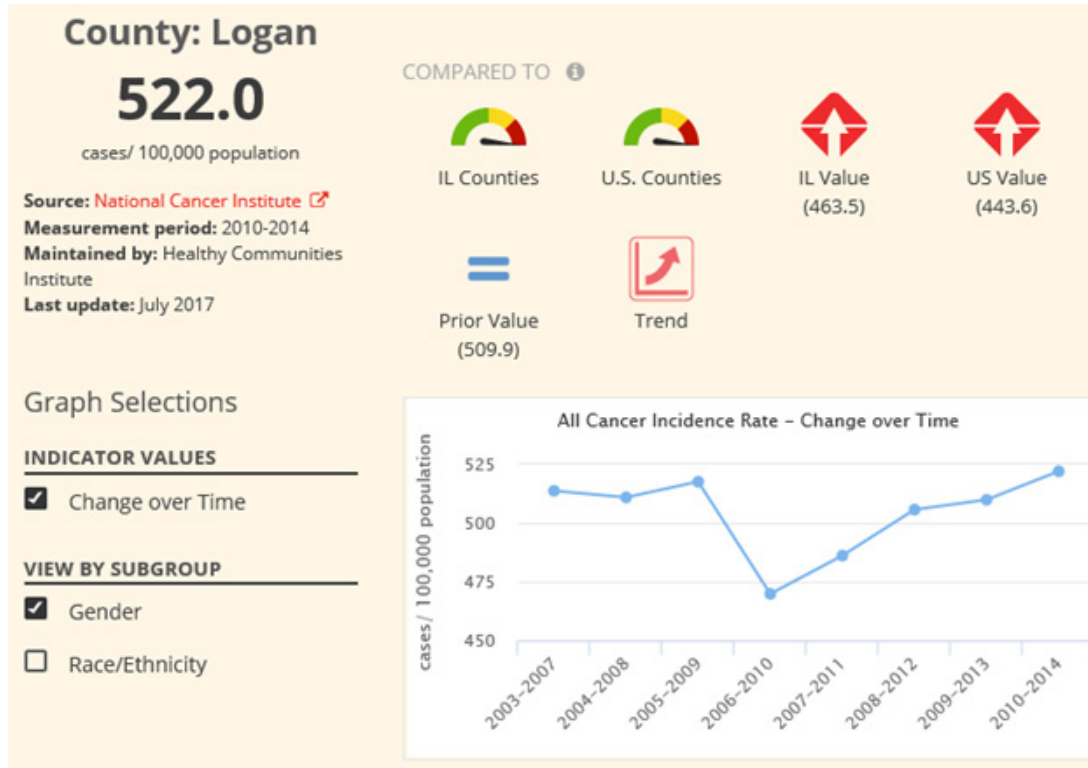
County: Logan

522.0

cases/ 100,000 population

Source: National Cancer Institute
Measurement period: 2010-2014
Maintained by: Healthy Communities Institute
Last update: July 2017

COMPARED TO

IL Counties

U.S. Counties

IL Value (463.5)

US Value (443.6)

Prior Value (509.9)

Trend

Graph Selections

INDICATOR VALUES

Change over Time

VIEW BY SUBGROUP

Gender

Race/Ethnicity

All Cancer Incidence Rate - Change over Time

cases/ 100,000 population

525
500
475
450

2003-2007
2004-2008
2005-2009
2006-2010
2007-2011
2008-2012
2009-2013
2010-2014